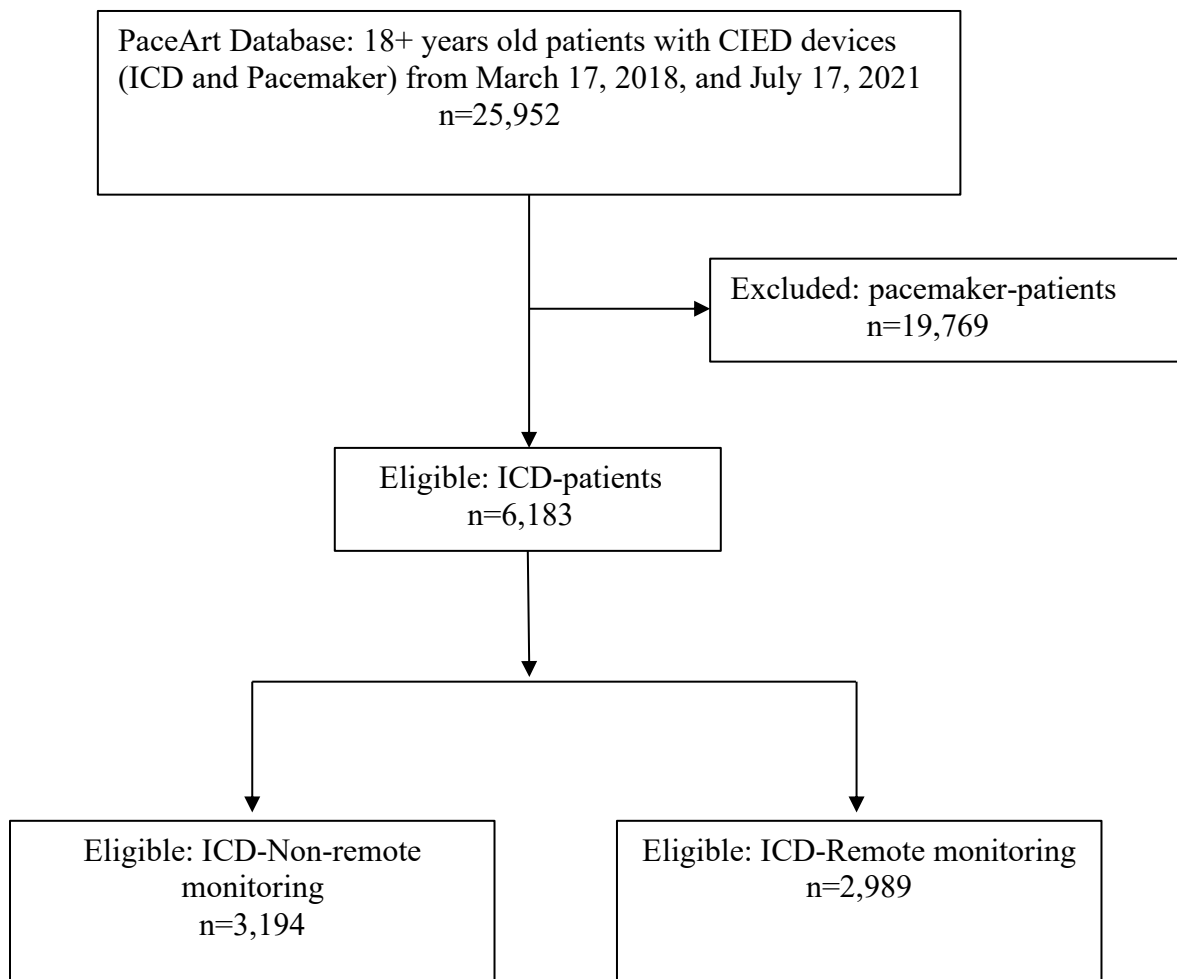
PaceArt Database: 18+ years old patients with CIED devices (ICD and Pacemaker) from March 17, 2018, and July 17, 2021
n=25,952

Excluded: pacemaker-patients
n=19,769

Eligible: ICD-patients
n=6,183

Eligible: ICD-Non-remote monitoring
n=3,194

Eligible: ICD-Remote monitoring
n=2,989